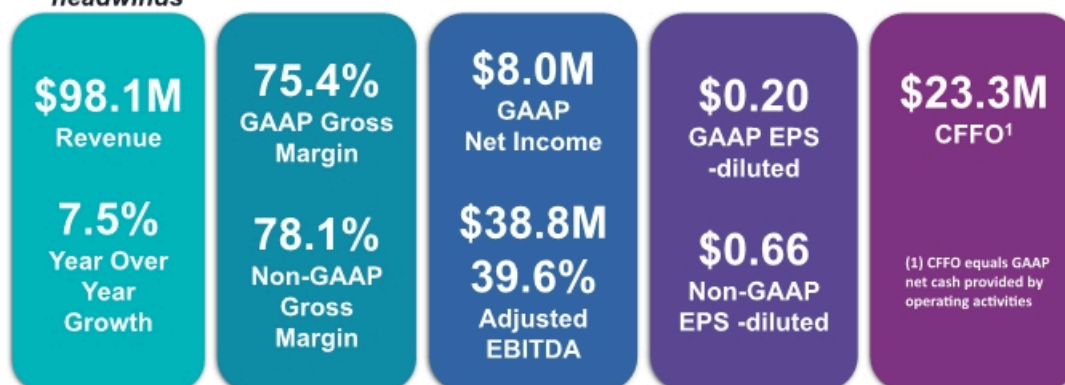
headwinds

$98.1M
Revenue

7.5%
Year Over Year Growth

75.4%
GAAP Gross Margin

78.1%
Non-GAAP Gross Margin

$8.0M
GAAP Net Income

$38.8M
39.6%
Adjusted EBITDA

$0.20
GAAP EPS -diluted

$0.66
Non-GAAP EPS -diluted

$23.3M
CFFO$^1$

(1) CFFO equals GAAP net cash provided by operating activities